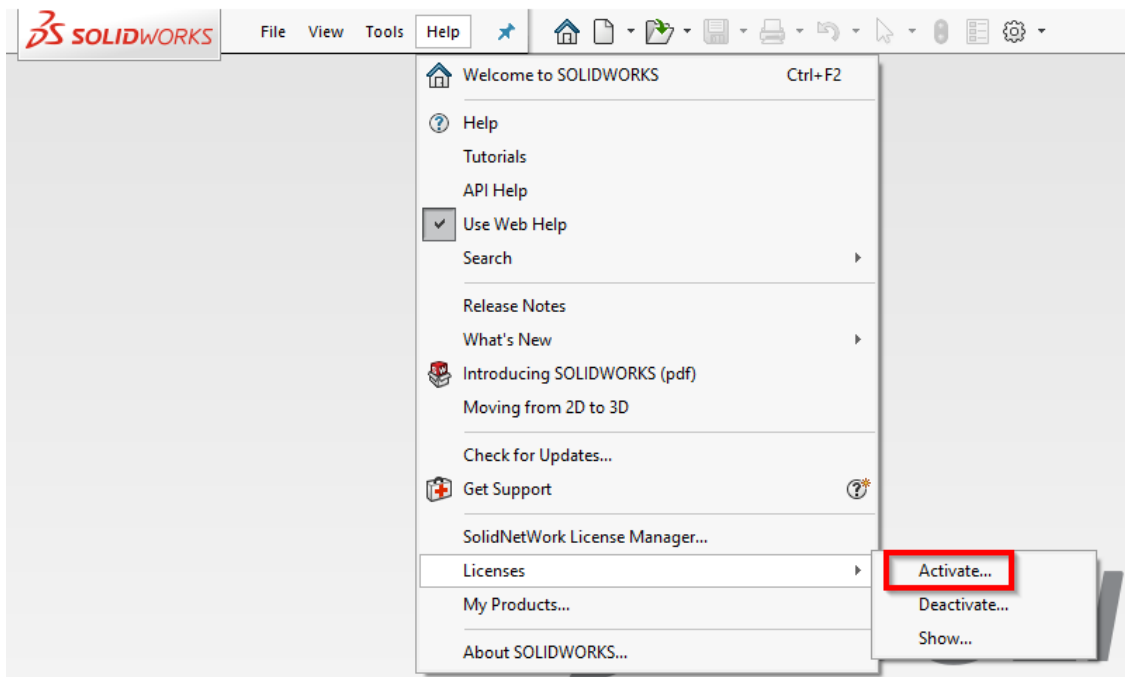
SOLIDWORKS File View Tools Help

Welcome to SOLIDWORKS Ctrl+F2

Help
Tutorials
API Help
Use Web Help
Search

Release Notes
What's New
Introducing SOLIDWORKS (pdf)
Moving from 2D to 3D

Check for Updates...
Get Support

SolidNetWork License Manager...
Licenses
My Products...

About SOLIDWORKS...

Activate...
Deactivate...
Show...